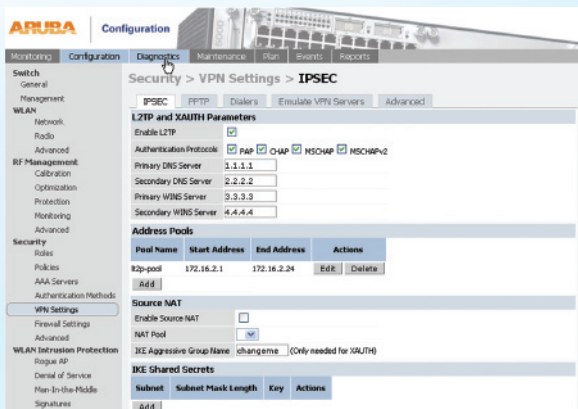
ARUBA Configuration

Monitoring Configuration Diagnostics Maintenance Plan Events Reports

Switch
General
Management
WLAN
Network
Radio
Advanced
RF Management
Calibration
Optimization
Protection
Monitoring
Advanced
Security
Roles
Policies
AAA Servers
Authentication Methods
VPN Settings
Firewall Settings
Advanced
WLAN Intrusion Protection
Rogue AP
Denial of Service
Man-In-The-Middle
Signatures

Security > VPN Settings > IPSEC

IPSEC PPTP Dialers Emulate VPN Servers Advanced

L2TP and XAUTH Parameters

| | |
|---|---|
| Enable L2TP | ☑ |
| Authentication Protocols | ☑ PAP ☑ CHAP ☑ MSCHAP ☑ MSCHAPv2 |
| Primary DNS Server | 1.1.1.1 |
| Secondary DNS Server | 2.2.2.2 |
| Primary WINS Server | 3.3.3.3 |
| Secondary WINS Server | 4.4.4.4 |

Address Pools

| Pool Name | Start Address | End Address | Actions |
|---|---|---|---|
| l2tp-pool | 172.16.2.1 | 172.16.2.24 | Edit Delete |

Add

Source NAT

| | |
|---|---|
| Enable Source NAT | ☐ |
| NAT Pool | |
| IKE Aggressive Group Name | changeme (Only needed for XAUTH) |

IKE Shared Secrets

| Subnet | Subnet Mask Length | Key | Actions |
|---|---|---|---|

Add